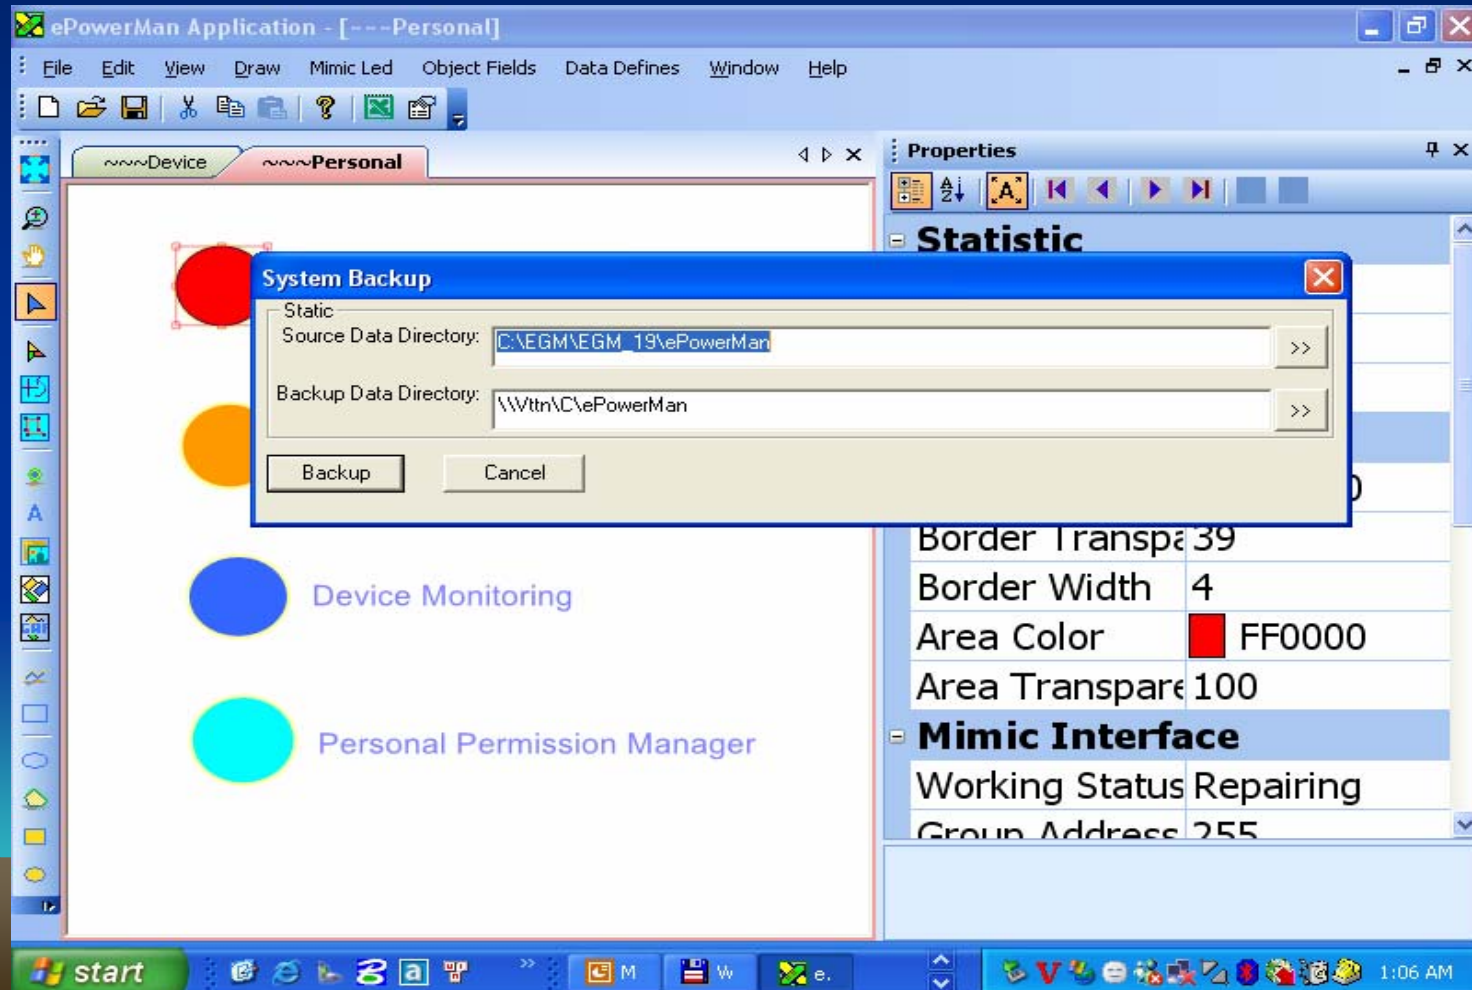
ePowerMan Application - [~~~Personal]

File Edit View Draw Mimic Led Object Fields Data Defines Window Help

~~~Device ~~~Personal

Properties

Statistic

System Backup

Static

Source Data Directory: C:\EGM\EGM_19\ePowerMan >>

Backup Data Directory: \\Vttn\C\ePowerMan >>

Backup Cancel

Device Monitoring

Personal Permission Manager

Border Transpa 39
Border Width 4
Area Color FF0000
Area Transpare 100

Mimic Interface

Working Status Repairing
Group Address 255

start M W e. 1:06 AM